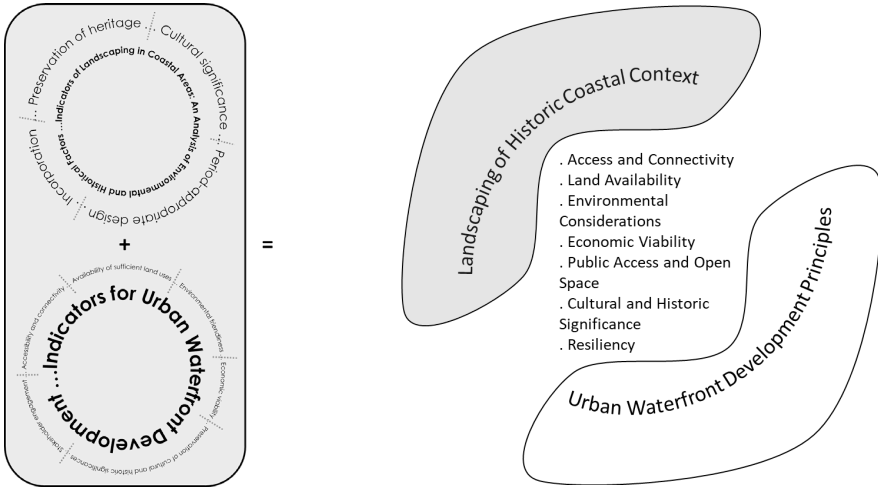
Preservation of heritage
Cultural significance
Period-appropriate design
Incorporation
...Indicators of Landscaping in Coastal Areas: An Analysis of Environmental and Historical Factors

+

Availability of sufficient land uses
Environmental friendliness
Economic viability
Preservation of cultural and historic significances
Stakeholder engagement
Accessibility and connectivity
...Indicators for Urban Waterfront Development

=

Landscaping of Historic Coastal Context

. Access and Connectivity
. Land Availability
. Environmental Considerations
. Economic Viability
. Public Access and Open Space
. Cultural and Historic Significance
. Resiliency

Urban Waterfront Development Principles

Urban Waterfront Development